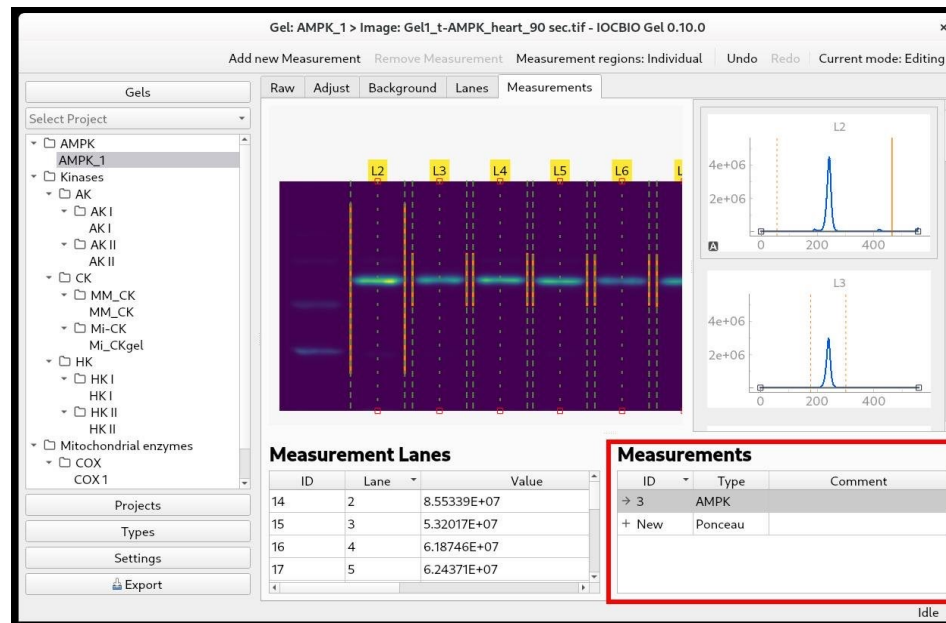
Gel: AMPK_1 > Image: Gel1_t-AMPK_heart_90 sec.tif - IOCBIO Gel 0.10.0

Add new Measurement Remove Measurement Measurement regions: Individual Undo Redo Current mode: Editing

Gels

Select Project

AMPK
AMPK_1
Kinases
AK
AK I
AK I
AK II
AK II
CK
MM_CK
MM_CK
Mi-CK
Mi_CKgel
HK
HK I
HK I
HK II
HK II
Mitochondrial enzymes
COX
COX 1

Projects
Types
Settings
Export

Raw Adjust Background Lanes Measurements

L2 L3 L4 L5 L6 L

L2
4e+06
2e+06
0 200 400

L3
4e+06
2e+06
0 200 400

Measurement Lanes

| ID | Lane | Value |
|---|---|---|
| 14 | 2 | 8.55339E+07 |
| 15 | 3 | 5.32017E+07 |
| 16 | 4 | 6.18746E+07 |
| 17 | 5 | 6.24371E+07 |

Measurements

| ID | Type | Comment |
|---|---|---|
| → 3 | AMPK | |
| + New | Ponceau | |

Idle